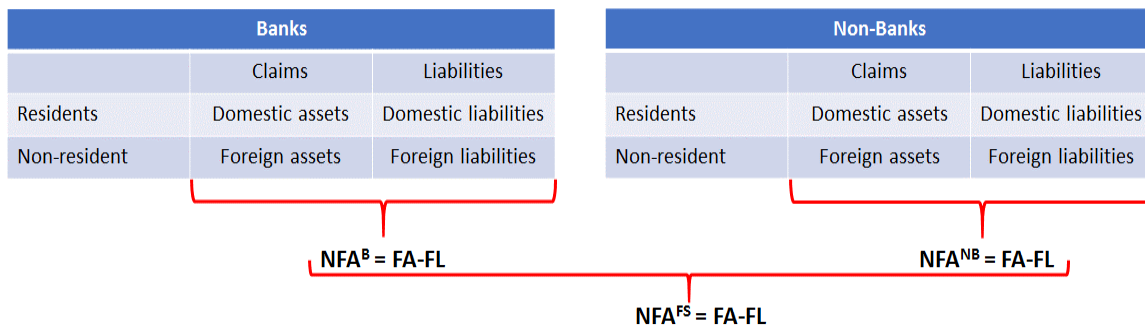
| Banks | | |
|---|---|---|
| | Claims | Liabilities |
| Residents | Domestic assets | Domestic liabilities |
| Non-resident | Foreign assets | Foreign liabilities |

| Non-Banks | | |
|---|---|---|
| | Claims | Liabilities |
| Residents | Domestic assets | Domestic liabilities |
| Non-resident | Foreign assets | Foreign liabilities |

$NFA^{B}$ = FA-FL

$NFA^{NB}$ = FA-FL

$NFA^{FS}$ = FA-FL